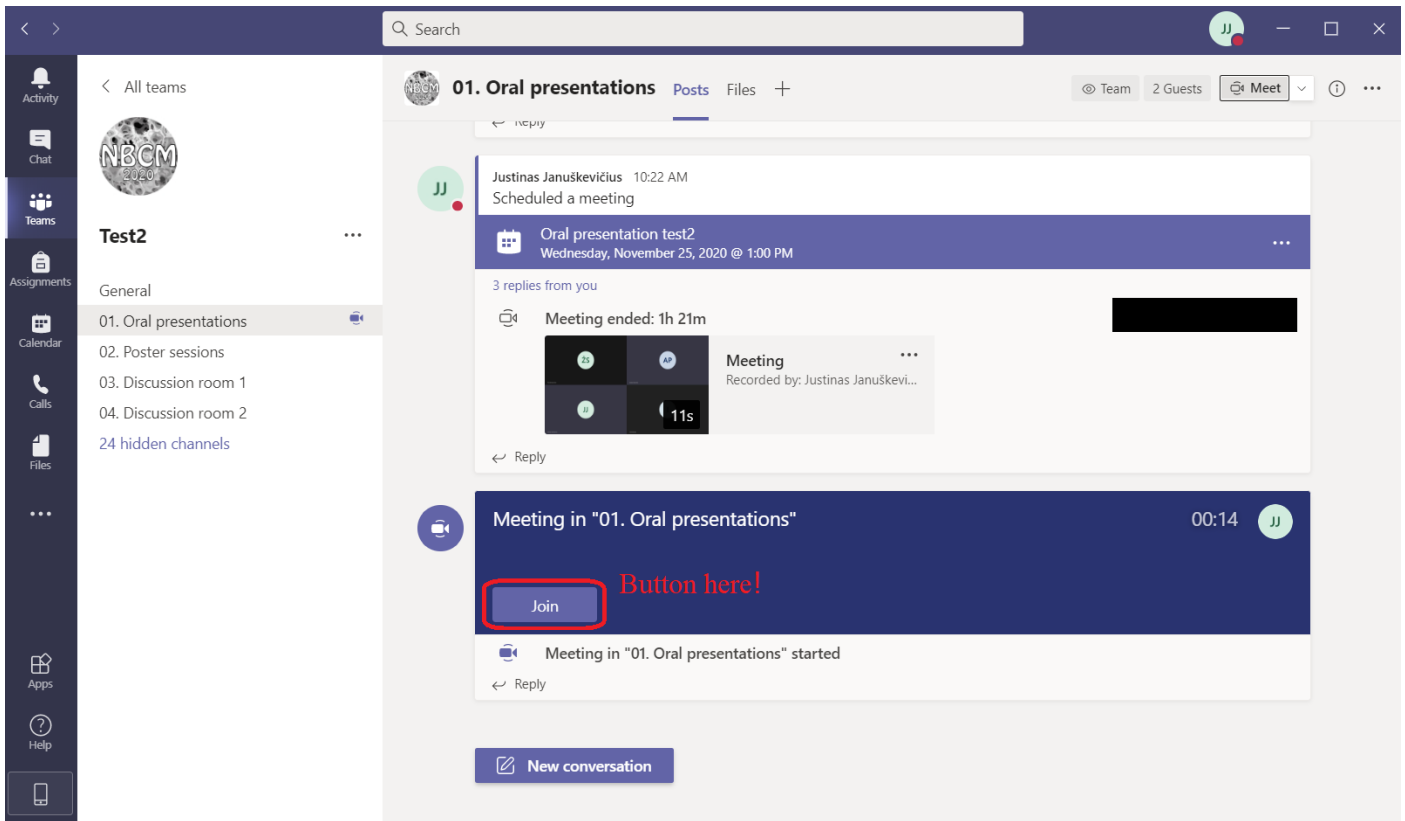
Search

JJ

Activity

Chat

Teams

Assignments

Calendar

Calls

Files

...

Apps

Help

All teams

NBCM 2020

Test2 ...

General

01. Oral presentations

02. Poster sessions

03. Discussion room 1

04. Discussion room 2

24 hidden channels

01. Oral presentations Posts Files +

Team 2 Guests Meet

Reply

JJ

Justinas Januškevičius 10:22 AM

Scheduled a meeting

Oral presentation test2

Wednesday, November 25, 2020 @ 1:00 PM

...

3 replies from you

Meeting ended: 1h 21m

ZS AP JJ 11s

Meeting ...

Recorded by: Justinas Januškevi...

Reply

Meeting in "01. Oral presentations"

00:14 JJ

Join

Button here!

Meeting in "01. Oral presentations" started

Reply

New conversation